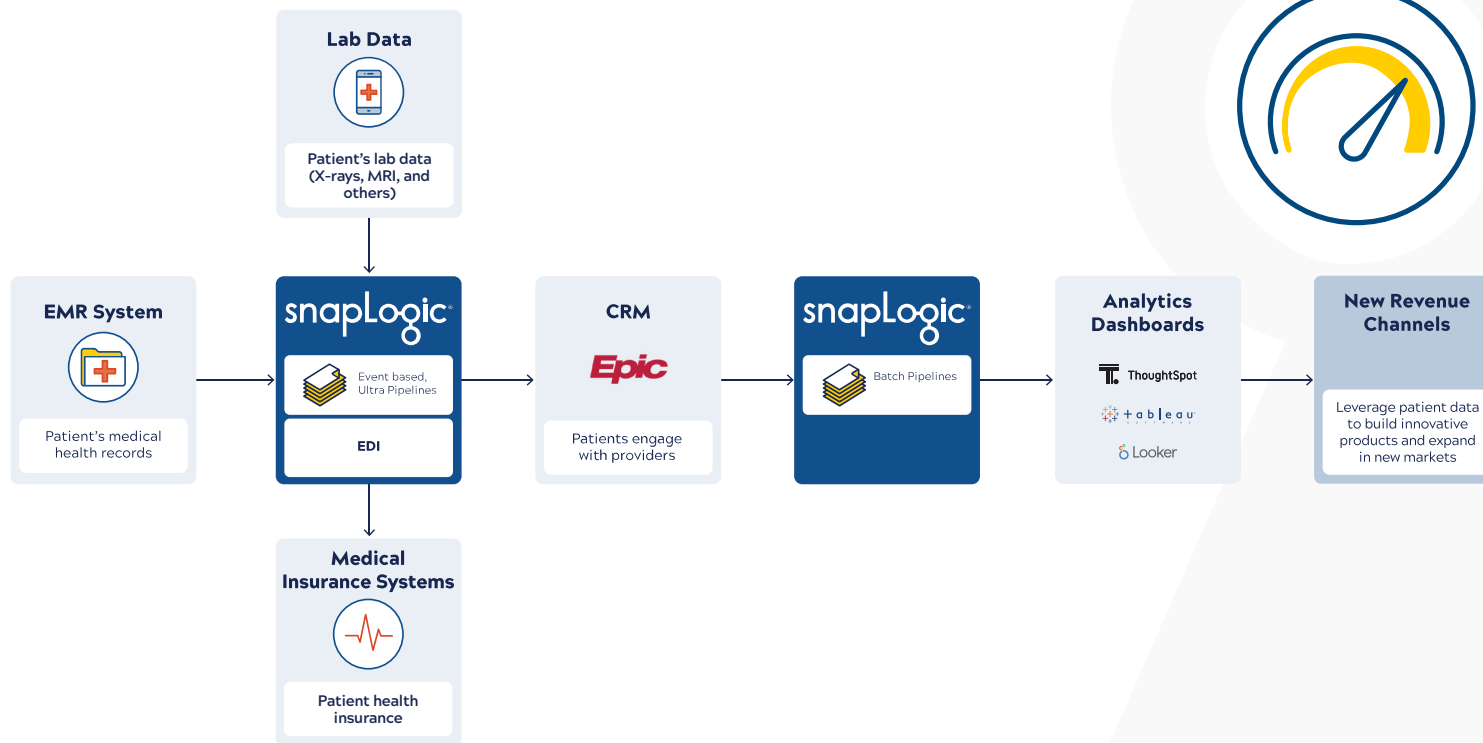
Lab Data

Patient's lab data (X-rays, MRI, and others)

EMR System

Patient's medical health records

snapLogic

Event based, Ultra Pipelines

EDI

CRM

Epic

Patients engage with providers

snapLogic

Batch Pipelines

Analytics Dashboards

ThoughtSpot

tableau

Looker

New Revenue Channels

Leverage patient data to build innovative products and expand in new markets

Medical Insurance Systems

Patient health insurance